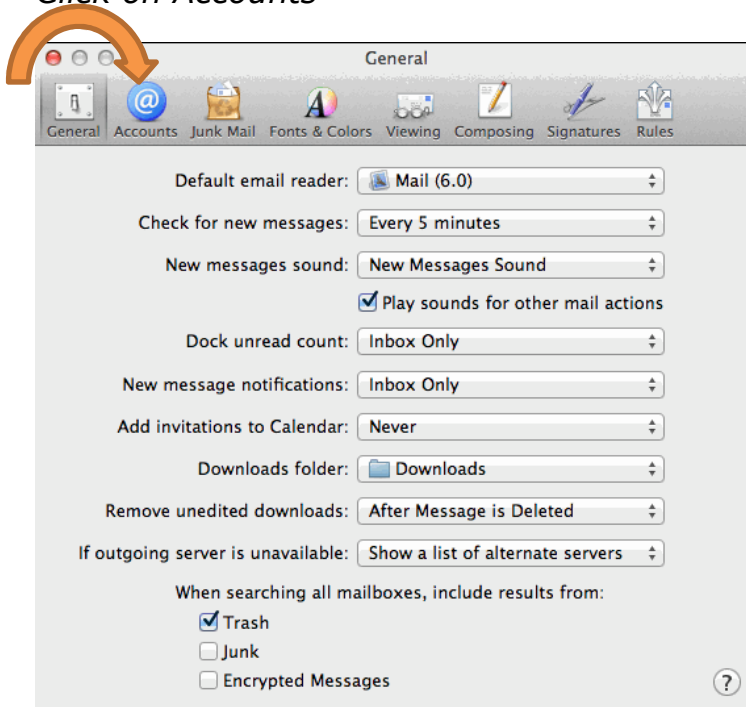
Click on Accounts

General

General Accounts Junk Mail Fonts & Colors Viewing Composing Signatures Rules

Default email reader: Mail (6.0)

Check for new messages: Every 5 minutes

New messages sound: New Messages Sound

Play sounds for other mail actions

Dock unread count: Inbox Only

New message notifications: Inbox Only

Add invitations to Calendar: Never

Downloads folder: Downloads

Remove unedited downloads: After Message is Deleted

If outgoing server is unavailable: Show a list of alternate servers

When searching all mailboxes, include results from:

Trash

Junk

Encrypted Messages

?